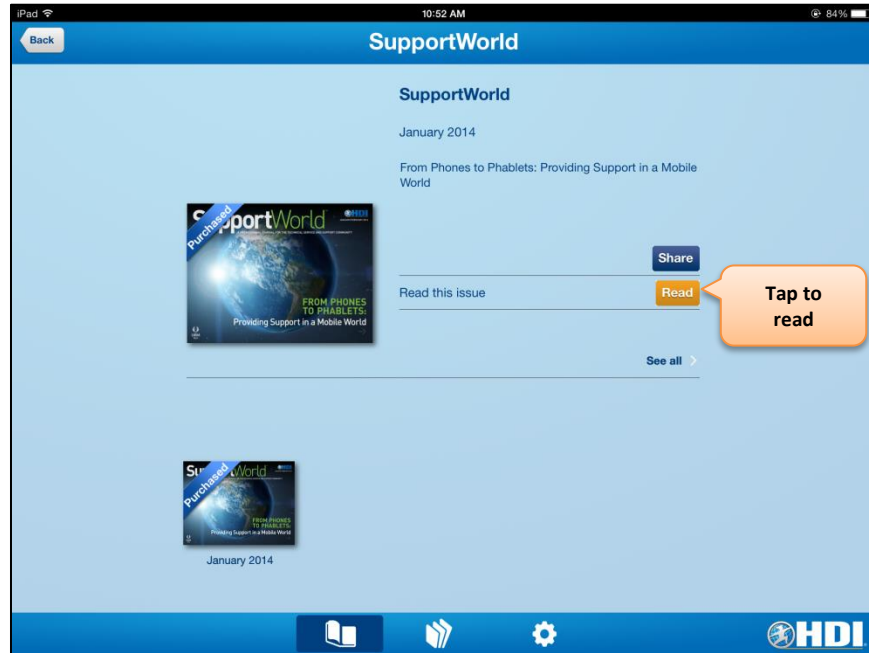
iPad
10:52 AM
84%

Back
SupportWorld

SupportWorld

January 2014

From Phones to Phablets: Providing Support in a Mobile World

Purchased
SupportWorld
HDI
FROM PHONES TO PHABLETS:
Providing Support in a Mobile World

Share

Read this issue
Read

Tap to read

See all

Purchased
SupportWorld
FROM PHONES TO PHABLETS:
Providing Support in a Mobile World
January 2014

HDI